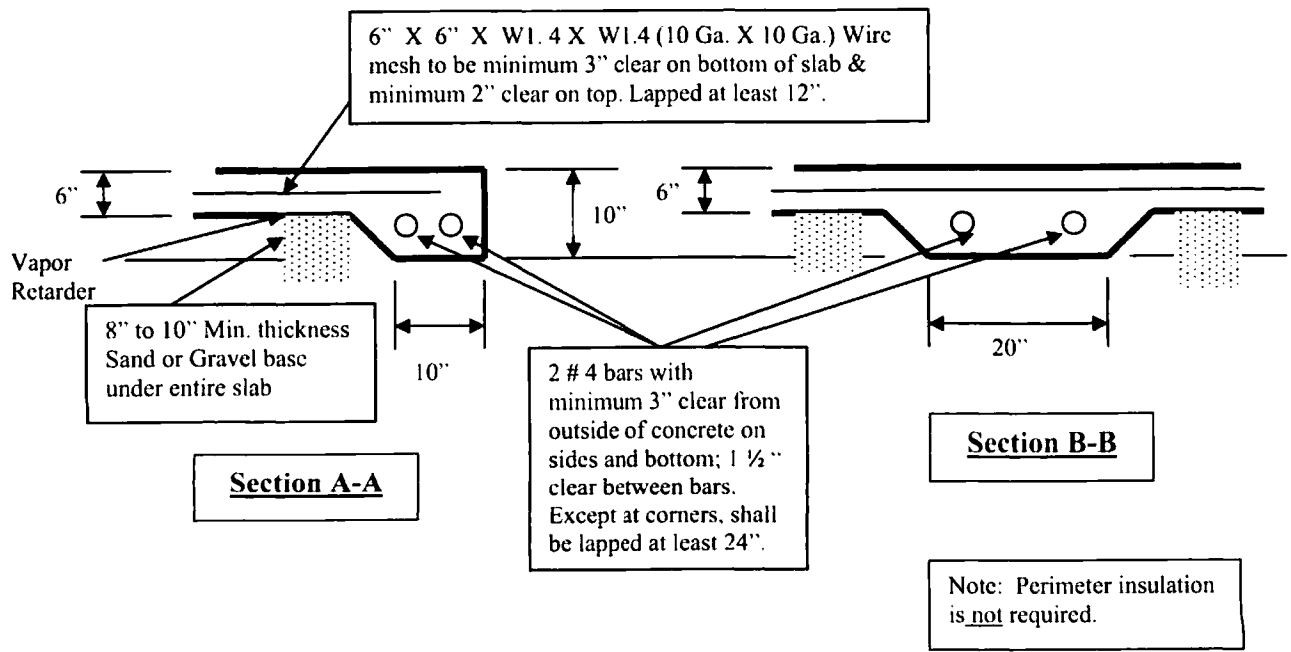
6" X 6" X W1.4 X W1.4 (10 Ga. X 10 Ga.) Wire mesh to be minimum 3" clear on bottom of slab & minimum 2" clear on top. Lapped at least 12".

6"

10"

6"

Vapor Retarder

8" to 10" Min. thickness Sand or Gravel base under entire slab

10"

2 # 4 bars with minimum 3" clear from outside of concrete on sides and bottom; 1 ½ " clear between bars. Except at corners, shall be lapped at least 24".

20"

Section A-A

Section B-B

Note: Perimeter insulation is not required.